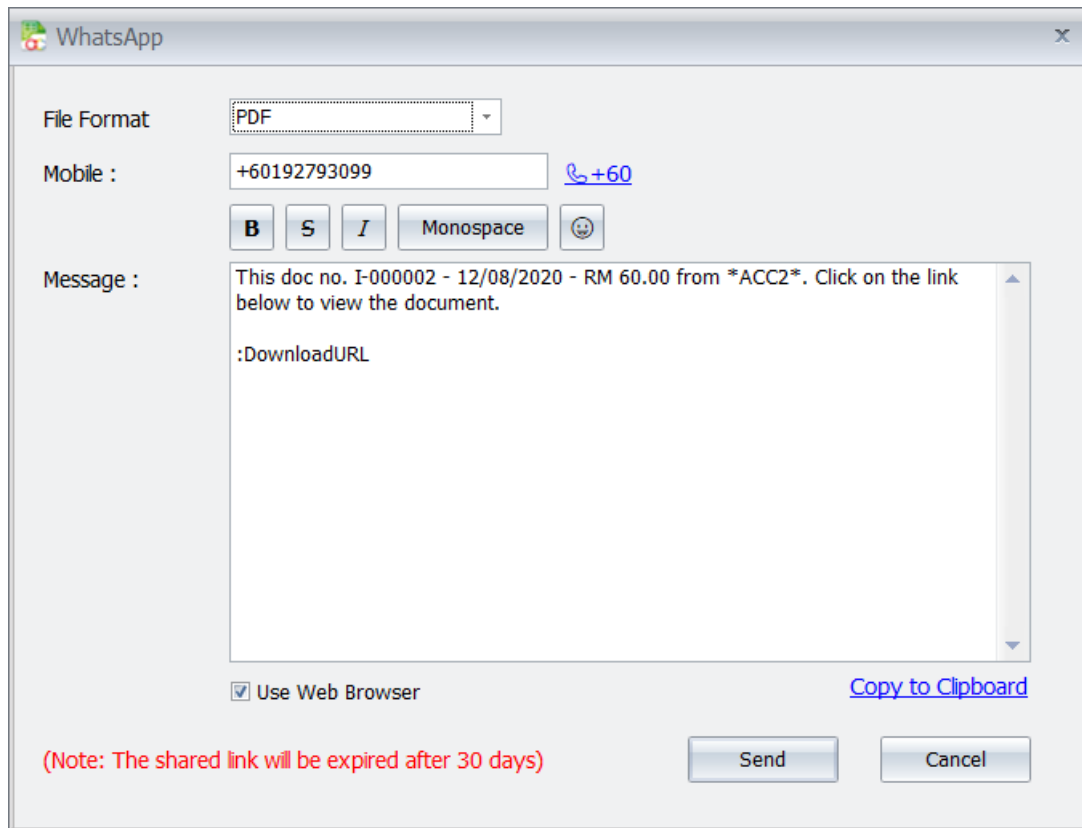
WhatsApp

File Format PDF

Mobile : +60192793099 +60

B S I Monospace

Message : This doc no. I-000002 - 12/08/2020 - RM 60.00 from *ACC2*. Click on the link below to view the document.

:DownloadURL

Use Web Browser

Copy to Clipboard

(Note: The shared link will be expired after 30 days)

Send

Cancel